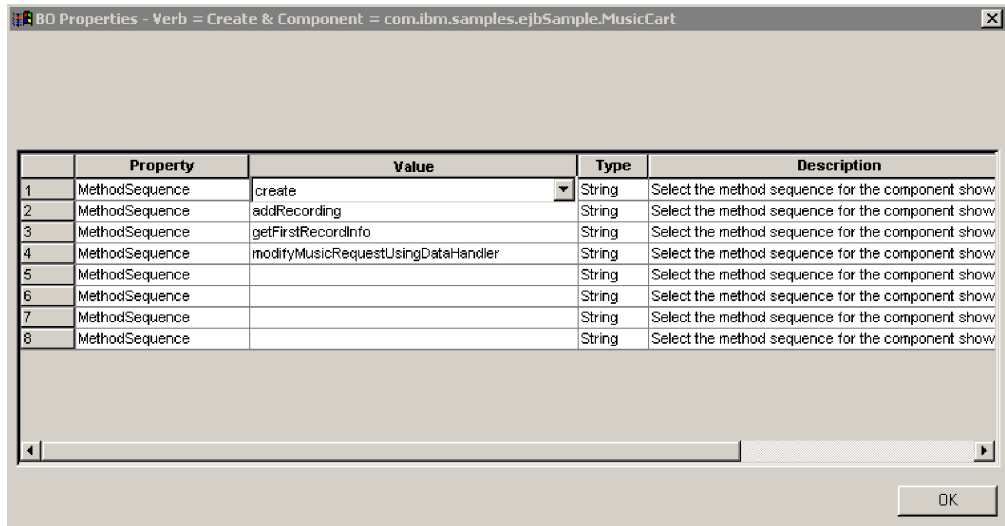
BO Properties - Verb = Create & Component = com.ibm.samples.ejbSample.MusicCart

| | Property | Value | Type | Description |
|---|---|---|---|---|
| 1 | MethodSequence | create | String | Select the method sequence for the component show |
| 2 | MethodSequence | addRecording | String | Select the method sequence for the component show |
| 3 | MethodSequence | getFirstRecordInfo | String | Select the method sequence for the component show |
| 4 | MethodSequence | modifyMusicRequestUsingDataHandler | String | Select the method sequence for the component show |
| 5 | MethodSequence | | String | Select the method sequence for the component show |
| 6 | MethodSequence | | String | Select the method sequence for the component show |
| 7 | MethodSequence | | String | Select the method sequence for the component show |
| 8 | MethodSequence | | String | Select the method sequence for the component show |

OK